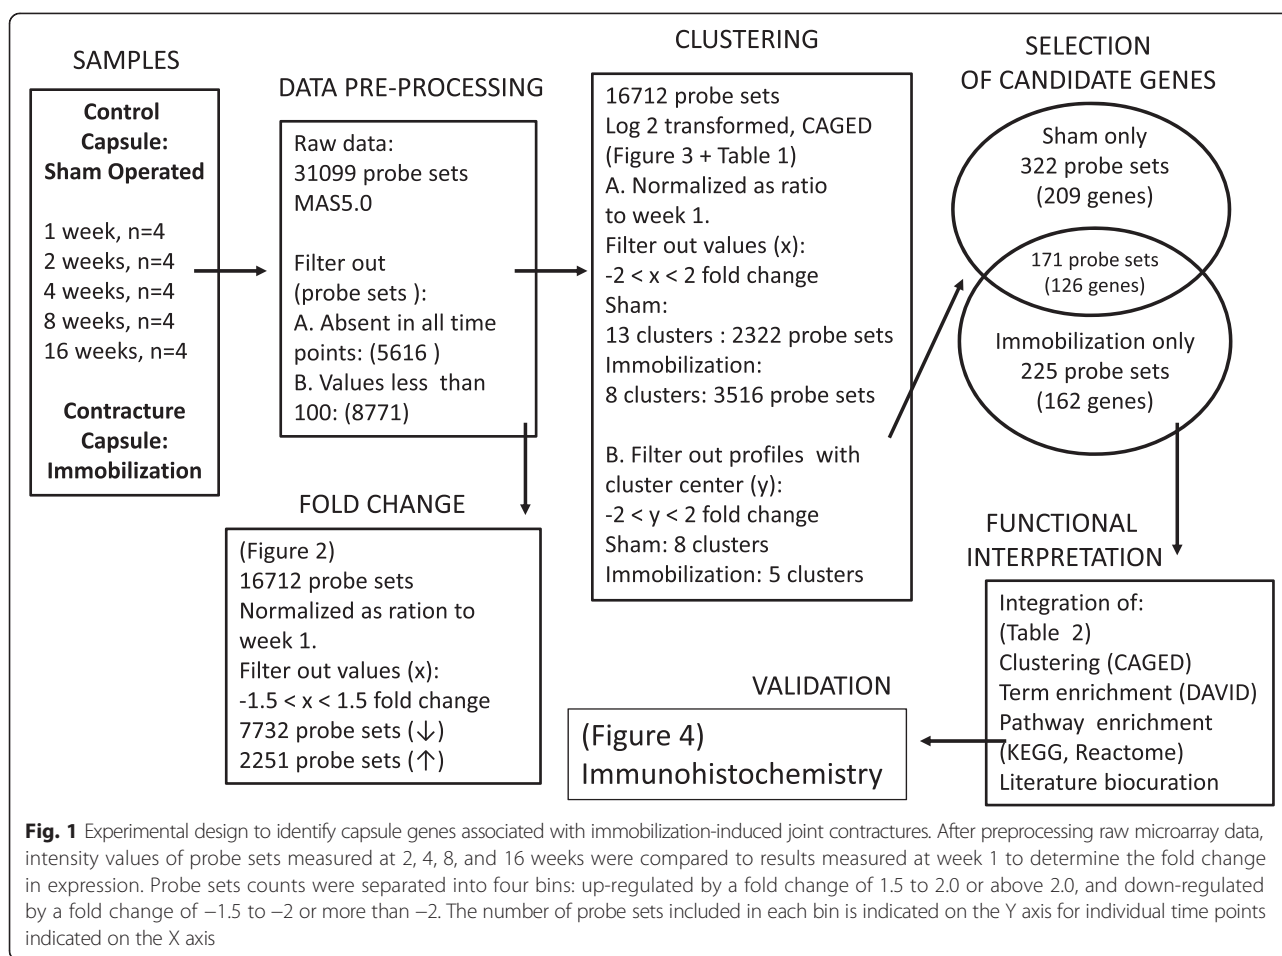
SAMPLES

Control Capsule: Sham Operated

1 week, n=4
2 weeks, n=4
4 weeks, n=4
8 weeks, n=4
16 weeks, n=4

Contracture Capsule: Immobilization

DATA PRE-PROCESSING

Raw data:
31099 probe sets
MAS5.0

Filter out (probe sets ):
A. Absent in all time points: (5616 )
B. Values less than 100: (8771)

FOLD CHANGE

(Figure 2)
16712 probe sets
Normalized as ration to week 1.
Filter out values (x):
-1.5 < x < 1.5 fold change
7732 probe sets (↓)
2251 probe sets (↑)

CLUSTERING

16712 probe sets
Log 2 transformed, CAGED
(Figure 3 + Table 1)
A. Normalized as ratio to week 1.
Filter out values (x):
-2 < x < 2 fold change
Sham:
13 clusters : 2322 probe sets
Immobilization:
8 clusters: 3516 probe sets

B. Filter out profiles with cluster center (y):
-2 < y < 2 fold change
Sham: 8 clusters
Immobilization: 5 clusters

SELECTION OF CANDIDATE GENES

Sham only
322 probe sets
(209 genes)

171 probe sets
(126 genes)

Immobilization only
225 probe sets
(162 genes)

FUNCTIONAL INTERPRETATION

Integration of:
(Table 2)
Clustering (CAGED)
Term enrichment (DAVID)
Pathway enrichment (KEGG, Reactome)
Literature biocuration

VALIDATION

(Figure 4)
Immunohistochemistry

**Fig. 1** Experimental design to identify capsule genes associated with immobilization-induced joint contractures. After preprocessing raw microarray data, intensity values of probe sets measured at 2, 4, 8, and 16 weeks were compared to results measured at week 1 to determine the fold change in expression. Probe sets counts were separated into four bins: up-regulated by a fold change of 1.5 to 2.0 or above 2.0, and down-regulated by a fold change of −1.5 to −2 or more than −2. The number of probe sets included in each bin is indicated on the Y axis for individual time points indicated on the X axis